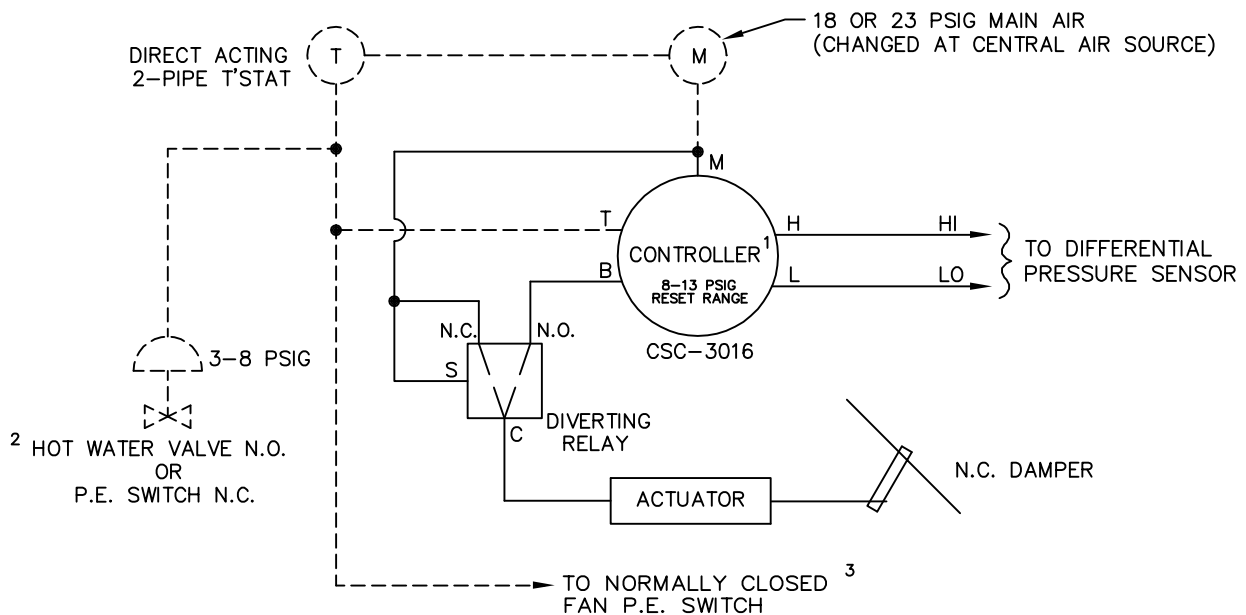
DIRECT ACTING 2-PIPE T'STAT

T

M

18 OR 23 PSIG MAIN AIR (CHANGED AT CENTRAL AIR SOURCE)

M

T

CONTROLLER$^1$

8-13 PSIG RESET RANGE

H

HI

L

LO

TO DIFFERENTIAL PRESSURE SENSOR

B

N.C.

N.O.

S

C

CSC-3016

DIVERTING RELAY

3-8 PSIG

$^2$ HOT WATER VALVE N.O. OR P.E. SWITCH N.C.

ACTUATOR

N.C. DAMPER

TO NORMALLY CLOSED $^3$ FAN P.E. SWITCH